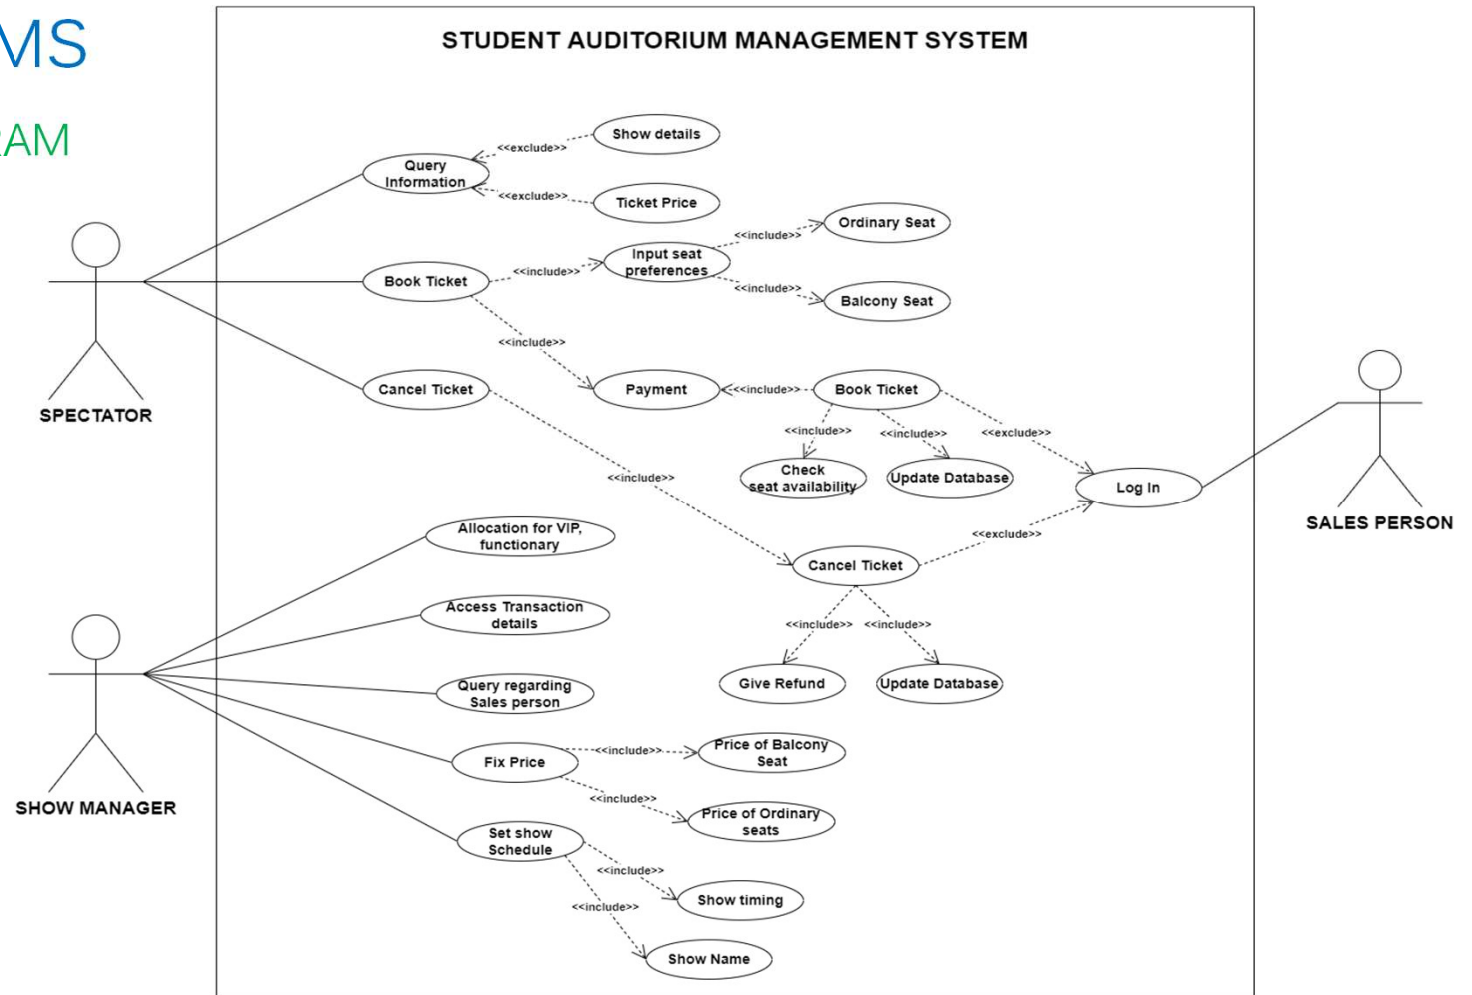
MS

RAM

STUDENT AUDITORIUM MANAGEMENT SYSTEM

Query Information

<<exclude>>

Show details

<<exclude>>

Ticket Price

Book Ticket

<<include>>

Input seat preferences

<<include>>

Ordinary Seat

<<include>>

Balcony Seat

<<include>>

Payment

<<include>>

Book Ticket

<<include>>

<<include>>

<<exclude>>

Check seat availability

Update Database

Log In

Cancel Ticket

<<include>>

Cancel Ticket

<<exclude>>

<<include>>

<<include>>

Give Refund

Update Database

SPECTATOR

SALES PERSON

Allocation for VIP, functionary

Access Transaction details

Query regarding Sales person

Fix Price

<<include>>

Price of Balcony Seat

<<include>>

Price of Ordinary seats

Set show Schedule

<<include>>

Show timing

<<include>>

Show Name

SHOW MANAGER